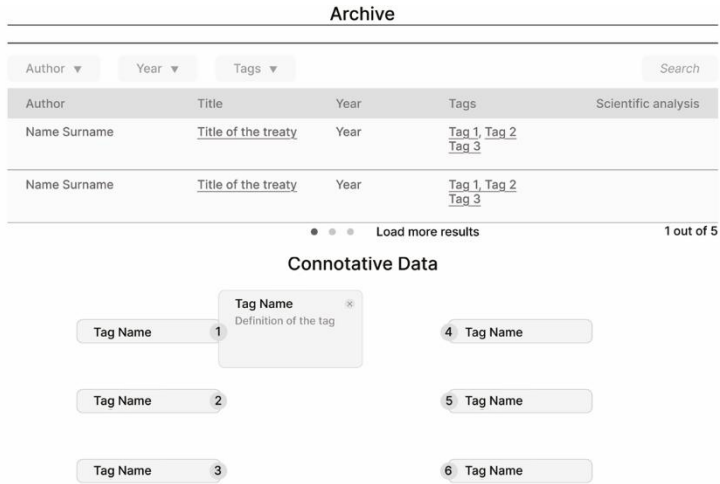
Archive

Author ▼ Year ▼ Tags ▼ Search

| Author | Title | Year | Tags | Scientific analysis |
|---|---|---|---|---|
| Name Surname | Title of the treaty | Year | Tag 1, Tag 2 Tag 3 | |
| Name Surname | Title of the treaty | Year | Tag 1, Tag 2 Tag 3 | |

Load more results 1 out of 5

Connotative Data

Tag Name 1

Tag Name
Definition of the tag

4 Tag Name

Tag Name 2

5 Tag Name

Tag Name 3

6 Tag Name